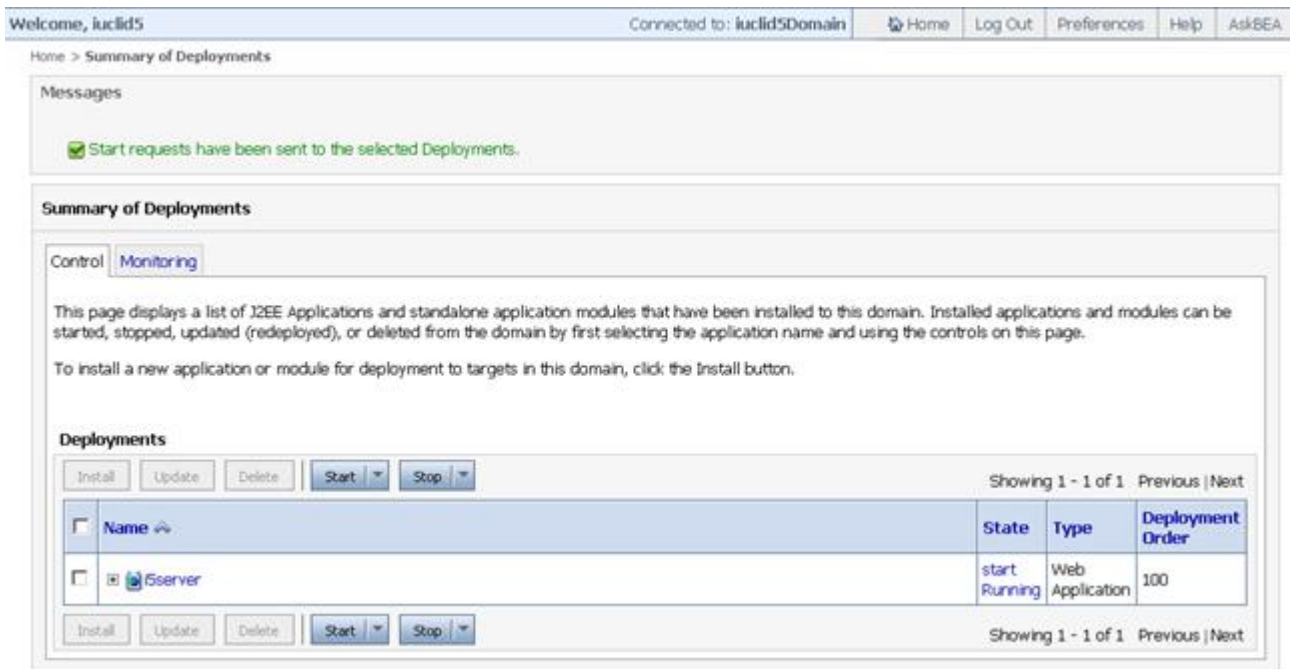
Welcome, iuclid5 Connected to: iuclid5Domain Home Log Out Preferences Help AskBEA

Home > Summary of Deployments

Messages

Start requests have been sent to the selected Deployments.

Summary of Deployments

Control Monitoring

This page displays a list of J2EE Applications and standalone application modules that have been installed to this domain. Installed applications and modules can be started, stopped, updated (redeployed), or deleted from the domain by first selecting the application name and using the controls on this page.

To install a new application or module for deployment to targets in this domain, click the Install button.

Deployments

Install Update Delete Start Stop Showing 1 - 1 of 1 Previous | Next

| | Name | State | Type | Deployment Order |
|---|---|---|---|---|
| | i5server | start Running | Web Application | 100 |

Install Update Delete Start Stop Showing 1 - 1 of 1 Previous | Next